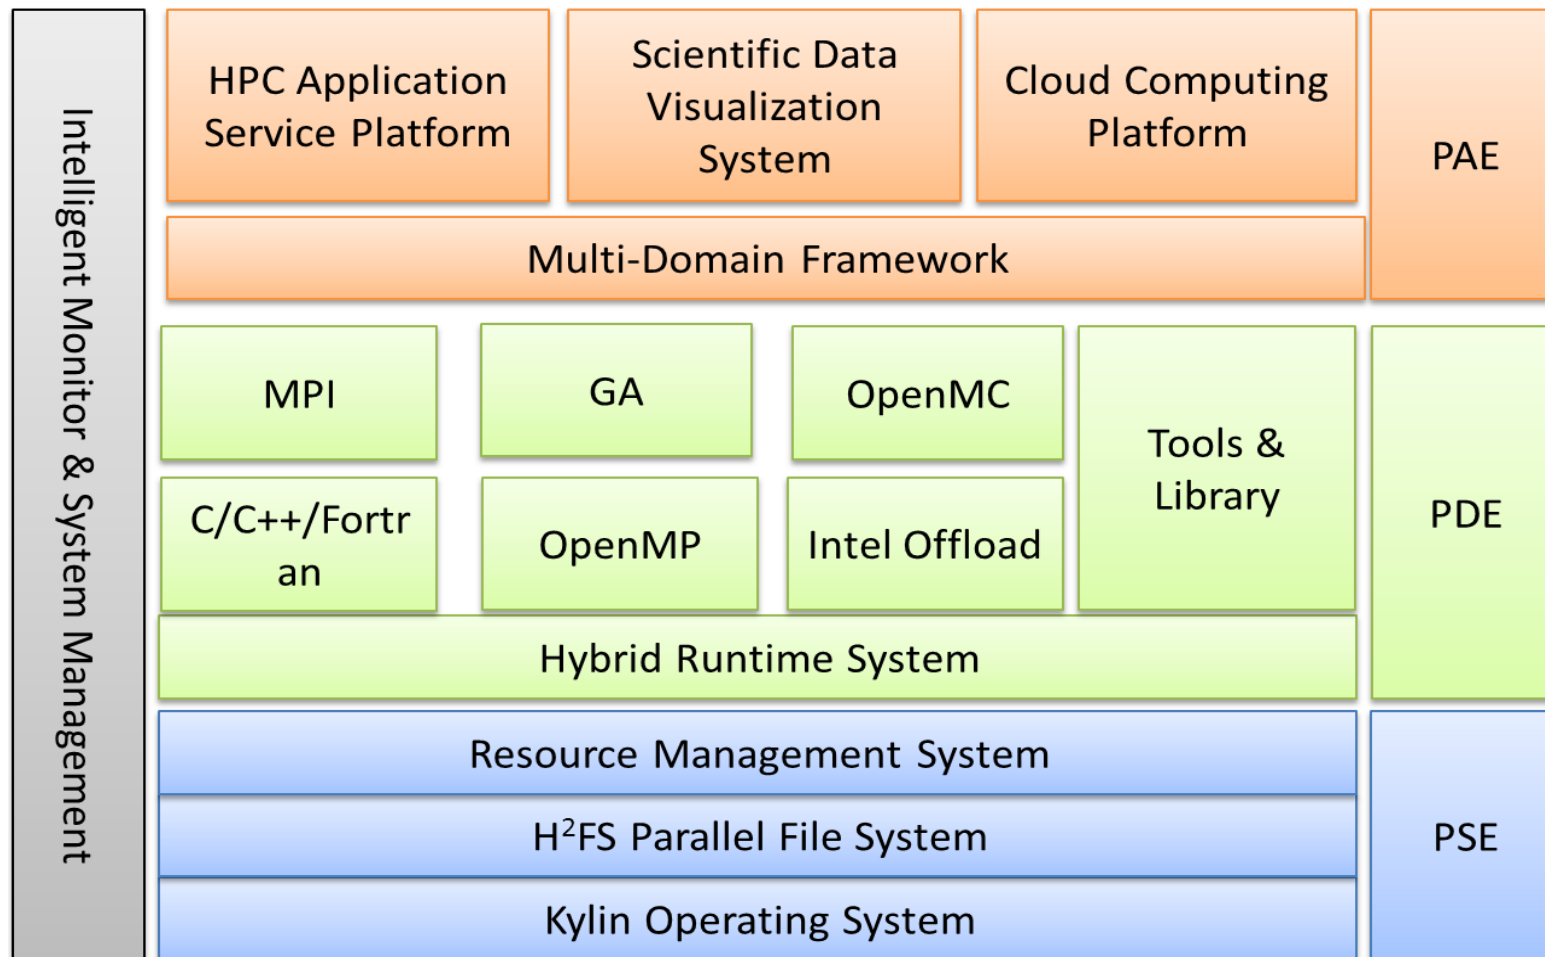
Intelligent Monitor & System Management

HPC Application Service Platform

Scientific Data Visualization System

Cloud Computing Platform

PAE

Multi-Domain Framework

MPI

GA

OpenMC

Tools & Library

PDE

C/C++/Fortran

OpenMP

Intel Offload

Hybrid Runtime System

Resource Management System

$H^2$FS Parallel File System

Kylin Operating System

PSE